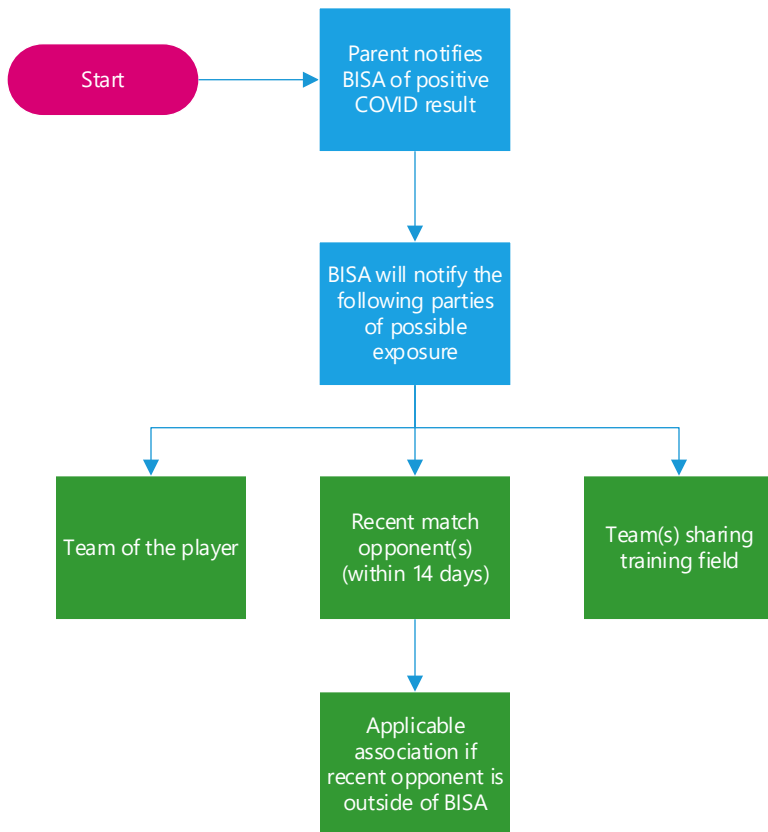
Start

Parent notifies BISA of positive COVID result

BISA will notify the following parties of possible exposure

Team of the player

Recent match opponent(s) (within 14 days)

Team(s) sharing training field

Applicable association if recent opponent is outside of BISA